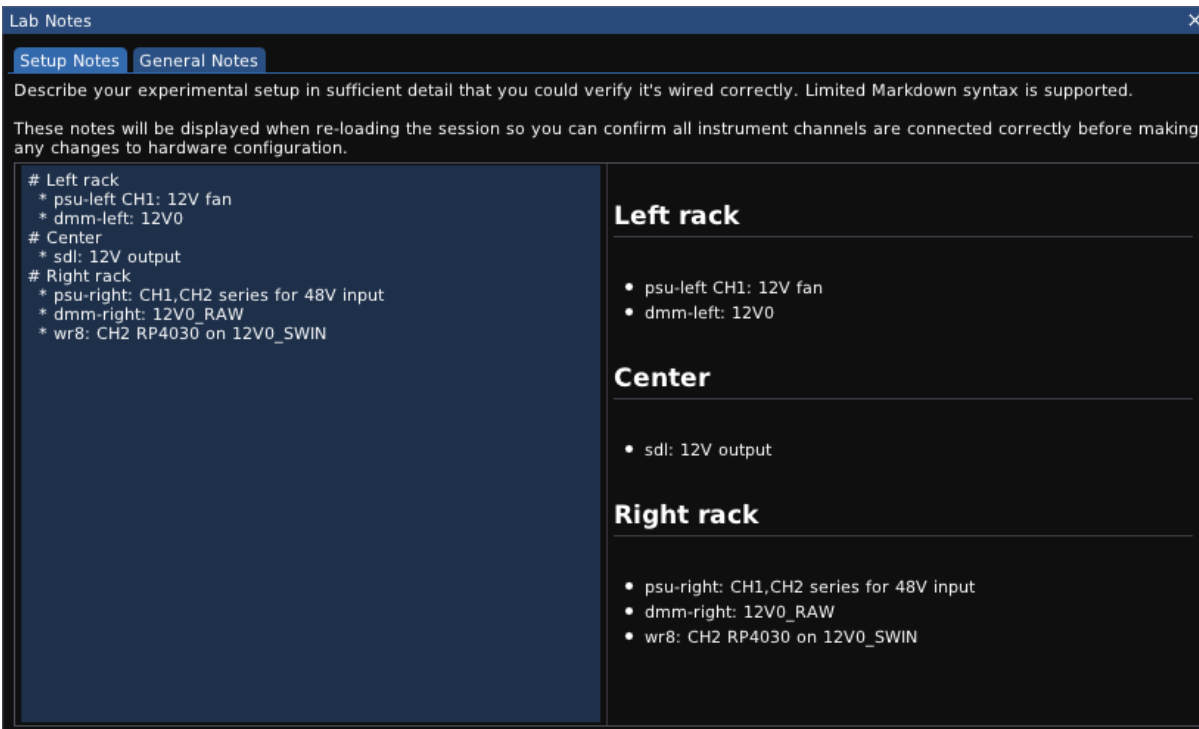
Lab Notes

Setup Notes General Notes

Describe your experimental setup in sufficient detail that you could verify it's wired correctly. Limited Markdown syntax is supported.

These notes will be displayed when re-loading the session so you can confirm all instrument channels are connected correctly before making any changes to hardware configuration.

# Left rack
* psu-left CH1: 12V fan
* dmm-left: 12V0
# Center
* sdl: 12V output
# Right rack
* psu-right: CH1,CH2 series for 48V input
* dmm-right: 12V0_RAW
* wr8: CH2 RP4030 on 12V0_SWIN

Left rack

- psu-left CH1: 12V fan
- dmm-left: 12V0

Center

- sdl: 12V output

Right rack

- psu-right: CH1,CH2 series for 48V input
- dmm-right: 12V0_RAW
- wr8: CH2 RP4030 on 12V0_SWIN